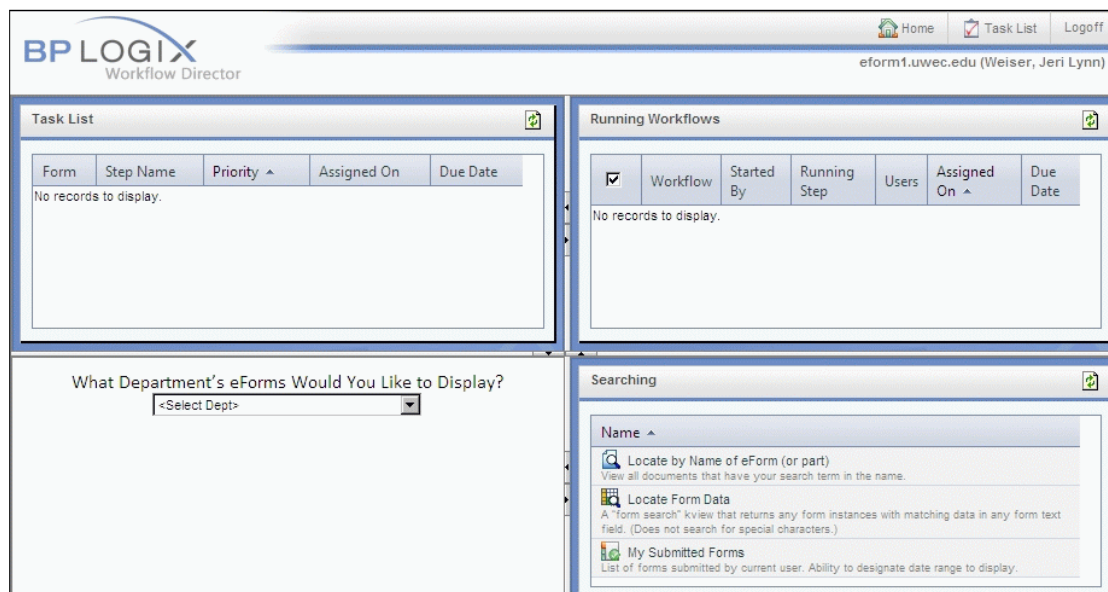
BP LOGIX
Workflow Director

Home | Task List | Logoff
eform1.uwec.edu (Weiser, Jeri Lynn)

Task List

| Form | Step Name | Priority ▲ | Assigned On | Due Date |
|---|---|---|---|---|

No records to display.

Running Workflows

| ☑ | Workflow | Started By | Running Step | Users | Assigned On ▲ | Due Date |
|---|---|---|---|---|---|---|

No records to display.

What Department's eForms Would You Like to Display?
<Select Dept>

Searching

Name ▲
Locate by Name of eForm (or part)
View all documents that have your search term in the name.
Locate Form Data
A "form search" kview that returns any form instances with matching data in any form text field. (Does not search for special characters.)
My Submitted Forms
List of forms submitted by current user. Ability to designate date range to display.